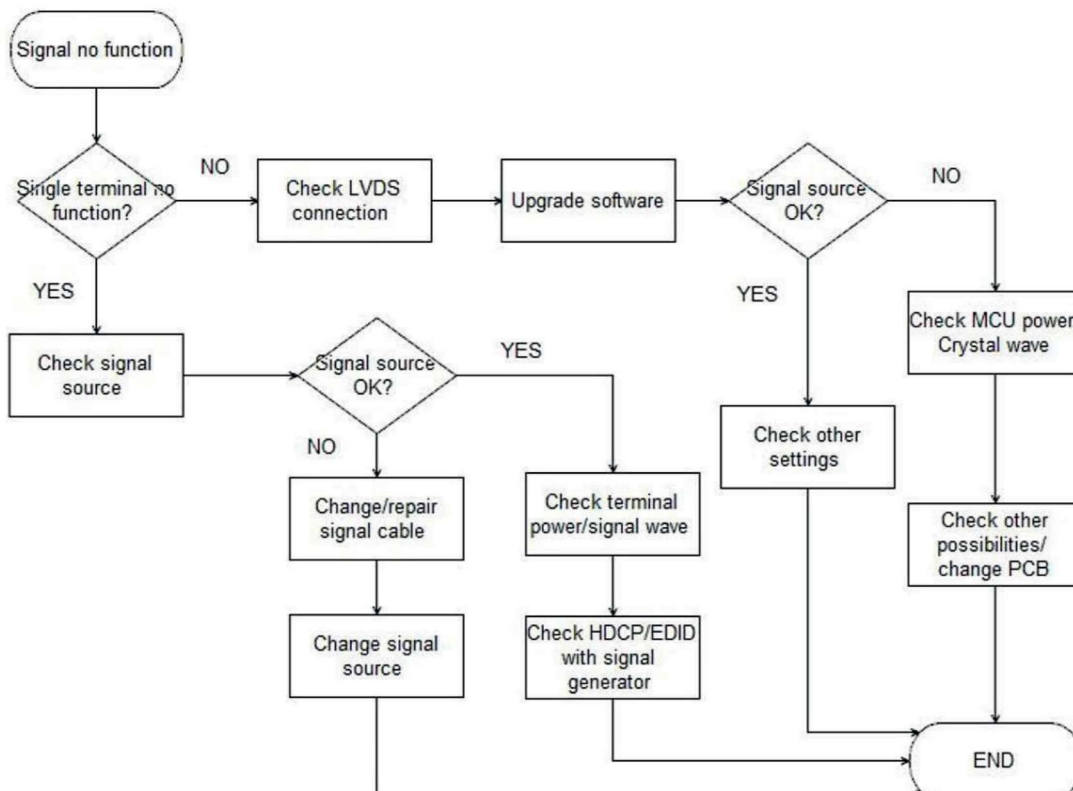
Signal no function

Single terminal no function?

NO

Check LVDS connection

Upgrade software

Signal source OK?

NO

YES

YES

Check signal source

Signal source OK?

YES

Check MCU power Crystal wave

NO

Check other settings

Change/repair signal cable

Check terminal power/signal wave

Check other possibilities/ change PCB

Change signal source

Check HDCP/EDID with signal generator

END